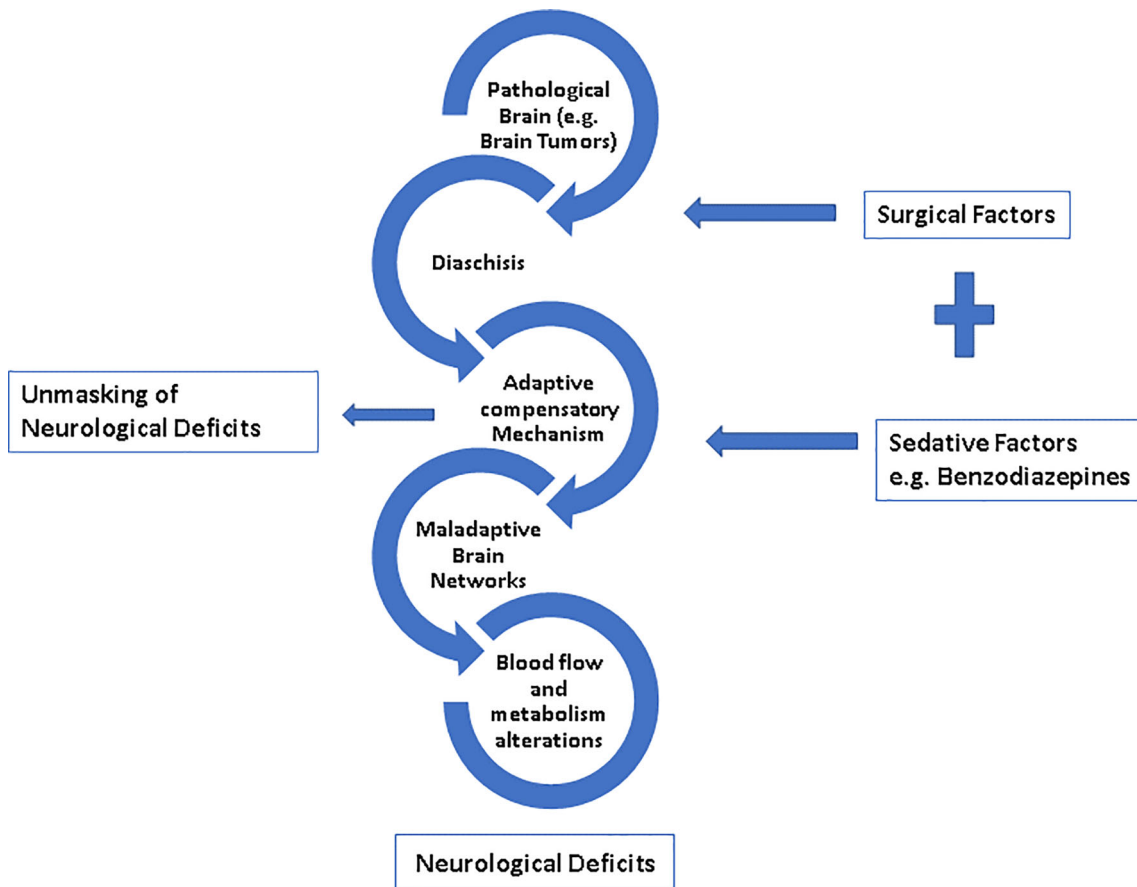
Pathological Brain (e.g. Brain Tumors)

Surgical Factors

Diaschisis

Unmasking of Neurological Deficits

Adaptive compensatory Mechanism

Sedative Factors e.g. Benzodiazepines

Maladaptive Brain Networks

Blood flow and metabolism alterations

Neurological Deficits